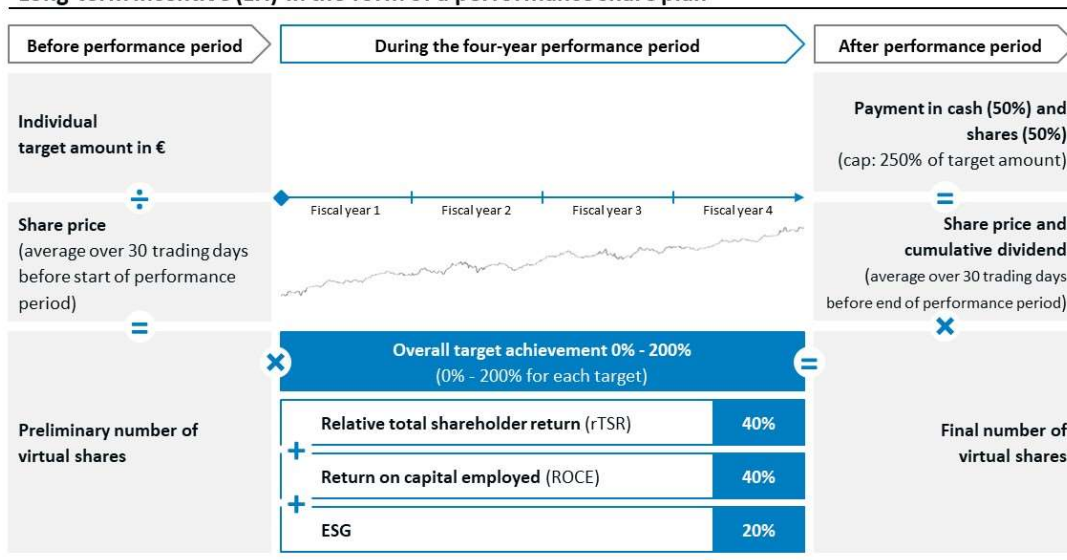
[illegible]

Before performance period

During the four-year performance period

After performance period

Individual target amount in €

$\div$

Share price (average over 30 trading days before start of performance period)

=

Preliminary number of virtual shares

Fiscal year 1

Fiscal year 2

Fiscal year 3

Fiscal year 4

×

Overall target achievement 0% - 200% (0% - 200% for each target)

=

| Relative total shareholder return (rTSR) | 40% |
|---|---|
| Return on capital employed (ROCE) | 40% |
| ESG | 20% |

+

+

Payment in cash (50%) and shares (50%) (cap: 250% of target amount)

=

Share price and cumulative dividend (average over 30 trading days before end of performance period)

×

Final number of virtual shares